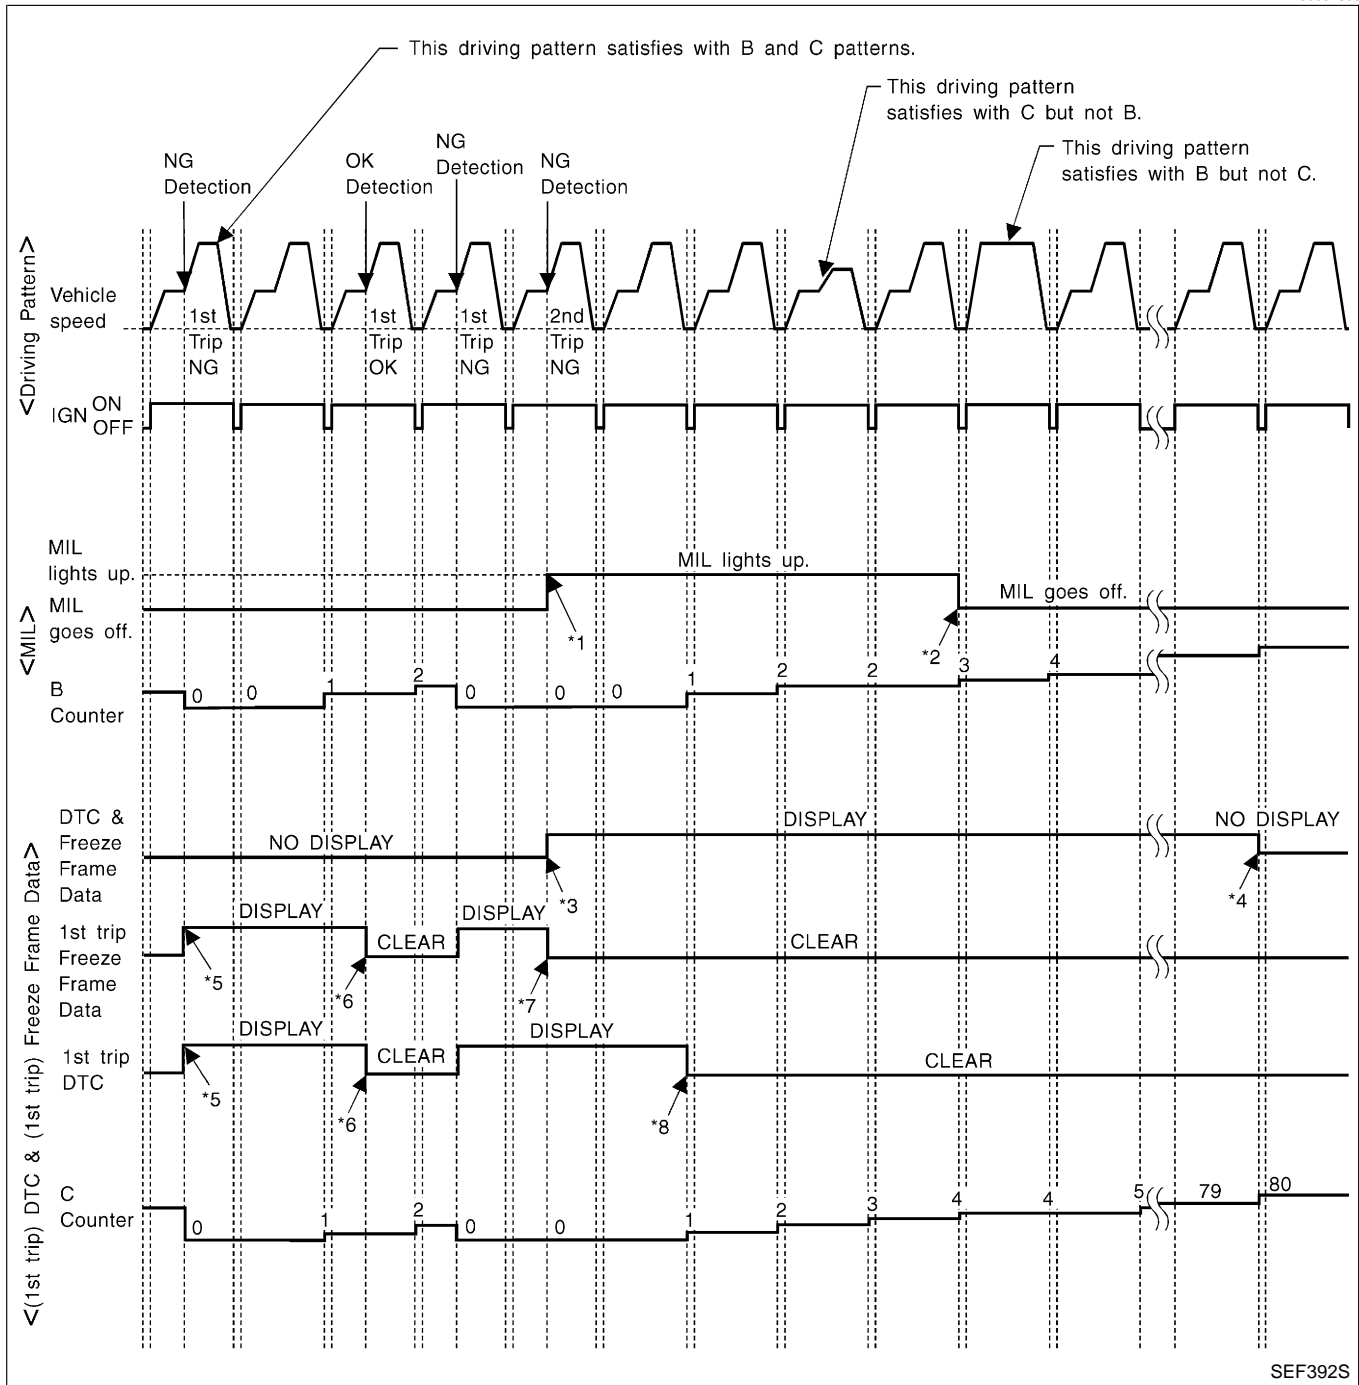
This driving pattern satisfies with B and C patterns.

This driving pattern satisfies with C but not B.

This driving pattern satisfies with B but not C.

NG Detection

OK Detection

NG Detection

NG Detection

<Driving Pattern>

Vehicle speed

1st Trip NG

1st Trip OK

1st Trip NG

2nd Trip NG

IGN ON OFF

MIL lights up.

MIL goes off.

<MIL>

MIL lights up.

MIL goes off.

*1

*2

B Counter

0 0 1 2 0 0 0 1 2 2 3 4

<(1st trip) DTC & (1st trip) Freeze Frame Data>

DTC & Freeze Frame Data

NO DISPLAY

DISPLAY

NO DISPLAY

*3

*4

1st trip Freeze Frame Data

DISPLAY

CLEAR

DISPLAY

CLEAR

*5

*6

*7

1st trip DTC

DISPLAY

CLEAR

DISPLAY

CLEAR

*5

*6

*8

C Counter

0 1 2 0 0 1 2 3 4 4 5 79 80

SEF392S